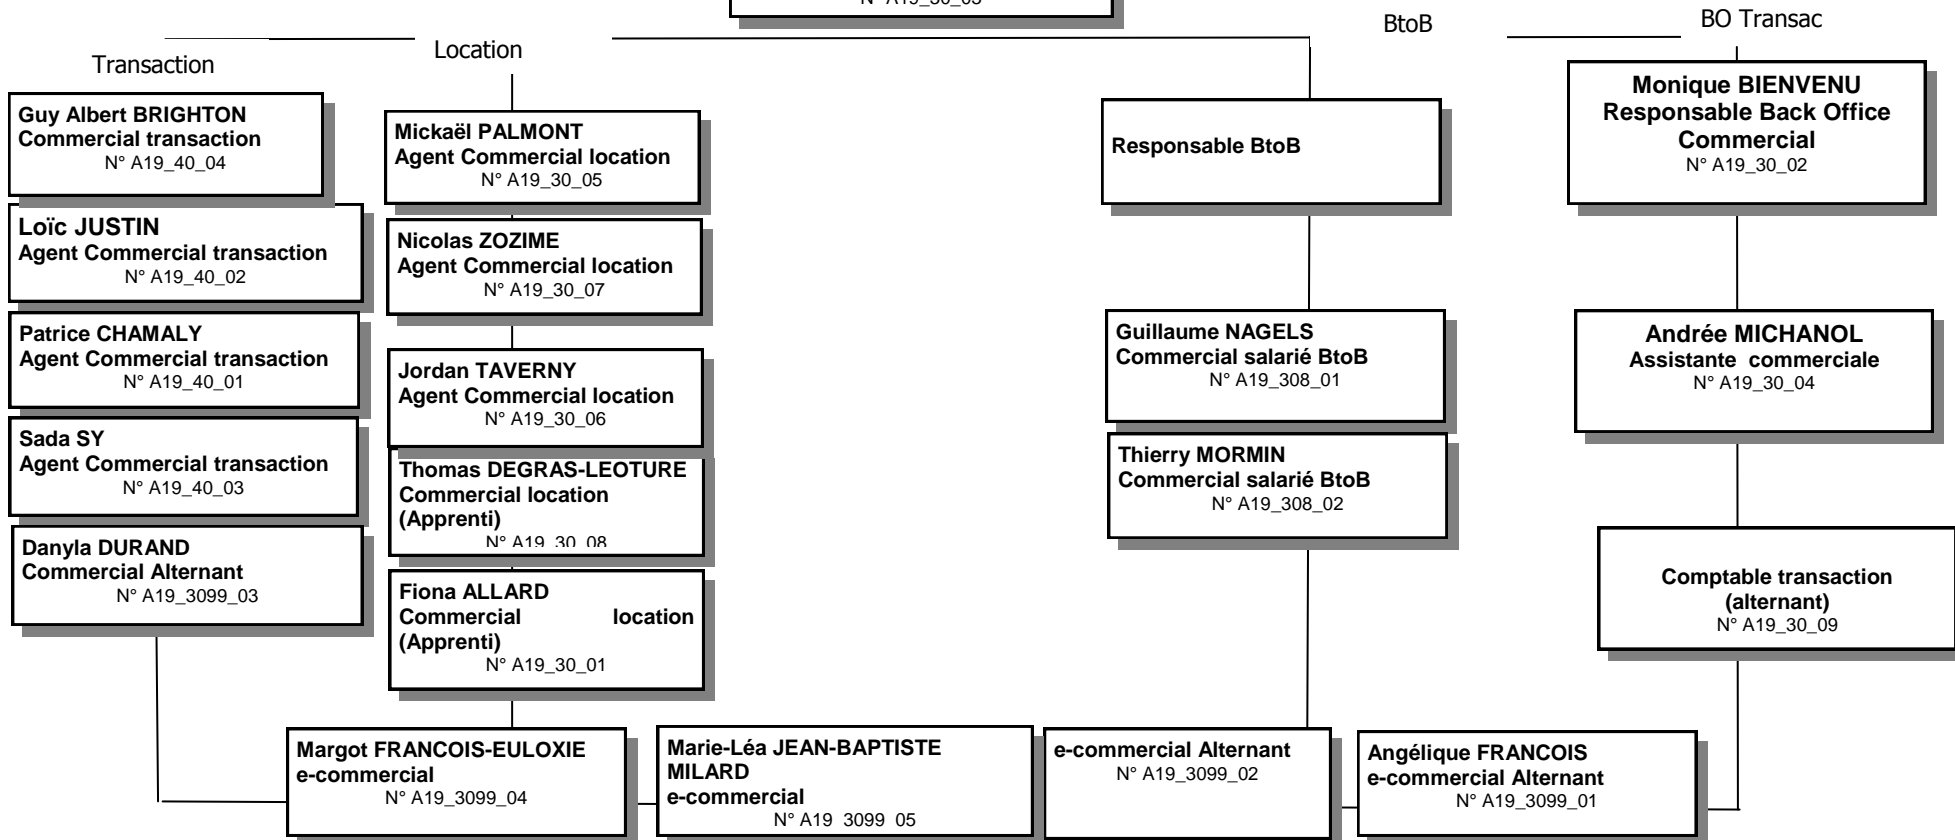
N° A19_30_03 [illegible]

Transaction

Location

BtoB

BO Transac

Guy Albert BRIGHTON
Commercial transaction
N° A19_40_04

Loïc JUSTIN
Agent Commercial transaction
N° A19_40_02

Patrice CHAMALY
Agent Commercial transaction
N° A19_40_01

Sada SY
Agent Commercial transaction
N° A19_40_03

Danyla DURAND
Commercial Alternant
N° A19_3099_03

Mickaël PALMONT
Agent Commercial location
N° A19_30_05

Nicolas ZOZIME
Agent Commercial location
N° A19_30_07

Jordan TAVERNY
Agent Commercial location
N° A19_30_06

Thomas DEGRAS-LEOTURE
Commercial location
(Apprenti)
N° A19_30_08

Fiona ALLARD
Commercial location
(Apprenti)
N° A19_30_01

Responsable BtoB

Guillaume NAGELS
Commercial salarié BtoB
N° A19_308_01

Thierry MORMIN
Commercial salarié BtoB
N° A19_308_02

Monique BIENVENU
Responsable Back Office Commercial
N° A19_30_02

Andrée MICHANOL
Assistante commerciale
N° A19_30_04

Comptable transaction
(alternant)
N° A19_30_09

Margot FRANCOIS-EULOXIE
e-commercial
N° A19_3099_04

Marie-Léa JEAN-BAPTISTE MILARD
e-commercial
N° A19_3099_05

e-commercial Alternant
N° A19_3099_02

Angélique FRANCOIS
e-commercial Alternant
N° A19_3099_01